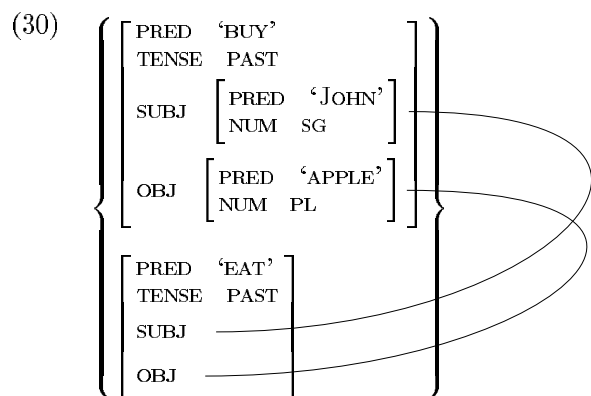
(30)

| | | | |
|---|---|---|---|
| PRED | 'BUY' | | |
| TENSE | PAST | | |
| SUBJ | PRED | 'JOHN' | |
| | NUM | SG | |
| OBJ | PRED | 'APPLE' | |
| | NUM | PL | |

| | |
|---|---|
| PRED | 'EAT' |
| TENSE | PAST |
| SUBJ | |
| OBJ | |